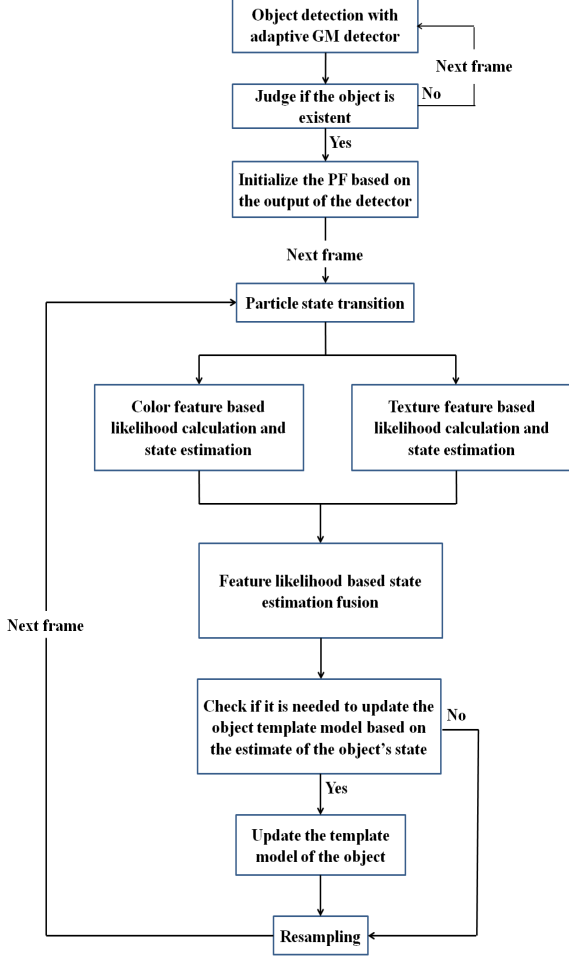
Object detection with adaptive GM detector

Next frame

No

Judge if the object is existent

Yes

Initialize the PF based on the output of the detector

Next frame

Particle state transition

Color feature based likelihood calculation and state estimation

Texture feature based likelihood calculation and state estimation

Feature likelihood based state estimation fusion

Next frame

Check if it is needed to update the object template model based on the estimate of the object's state

No

Yes

Update the template model of the object

Resampling